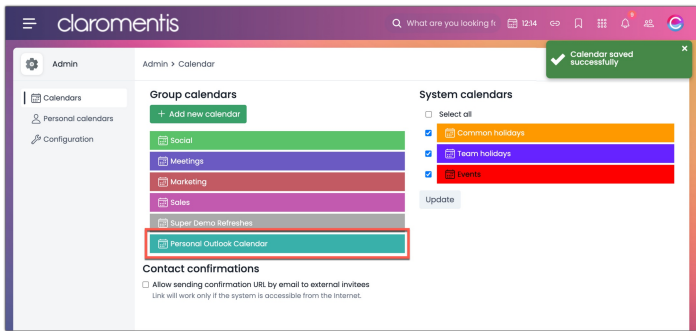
claromentis

What are you looking fo

12:14

9

Calendar saved successfully

Admin

Calendars

Personal calendars

Configuration

Admin > Calendar

Group calendars

+ Add new calendar

Social

Meetings

Marketing

Sales

Super Demo Refreshes

Personal Outlook Calendar

Contact confirmations

Allow sending confirmation URL by email to external invitees

Link will work only if the system is accessible from the Internet.

System calendars

Select all

Common holidays

Team holidays

Events

Update